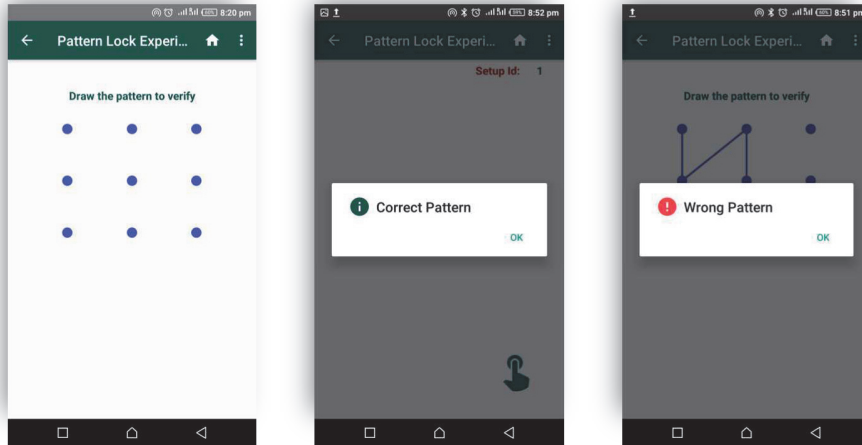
8:20 pm

Pattern Lock Experi...

Draw the pattern to verify

8:52 pm

Pattern Lock Experi...

Setup Id: 1

Correct Pattern

OK

8:51 pm

Pattern Lock Experi...

Draw the pattern to verify

Wrong Pattern

OK